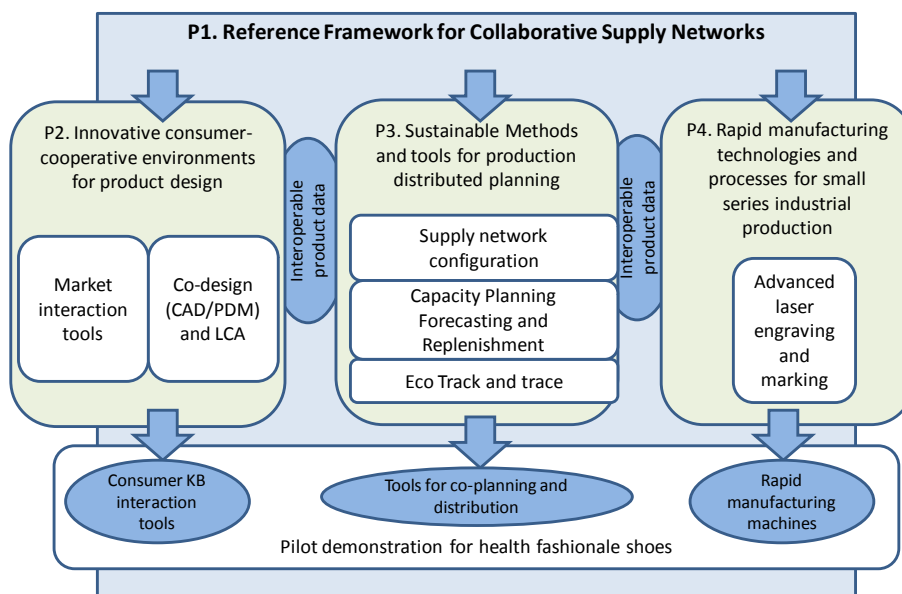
P1. Reference Framework for Collaborative Supply Networks

P2. Innovative consumer-cooperative environments for product design

Market interaction tools

Co-design (CAD/PDM) and LCA

Interoperable product data

P3. Sustainable Methods and tools for production distributed planning

Supply network configuration

Capacity Planning Forecasting and Replenishment

Eco Track and trace

Interoperable product data

P4. Rapid manufacturing technologies and processes for small series industrial production

Advanced laser engraving and marking

Consumer KB interaction tools

Tools for co-planning and distribution

Rapid manufacturing machines

Pilot demonstration for health fashionale shoes